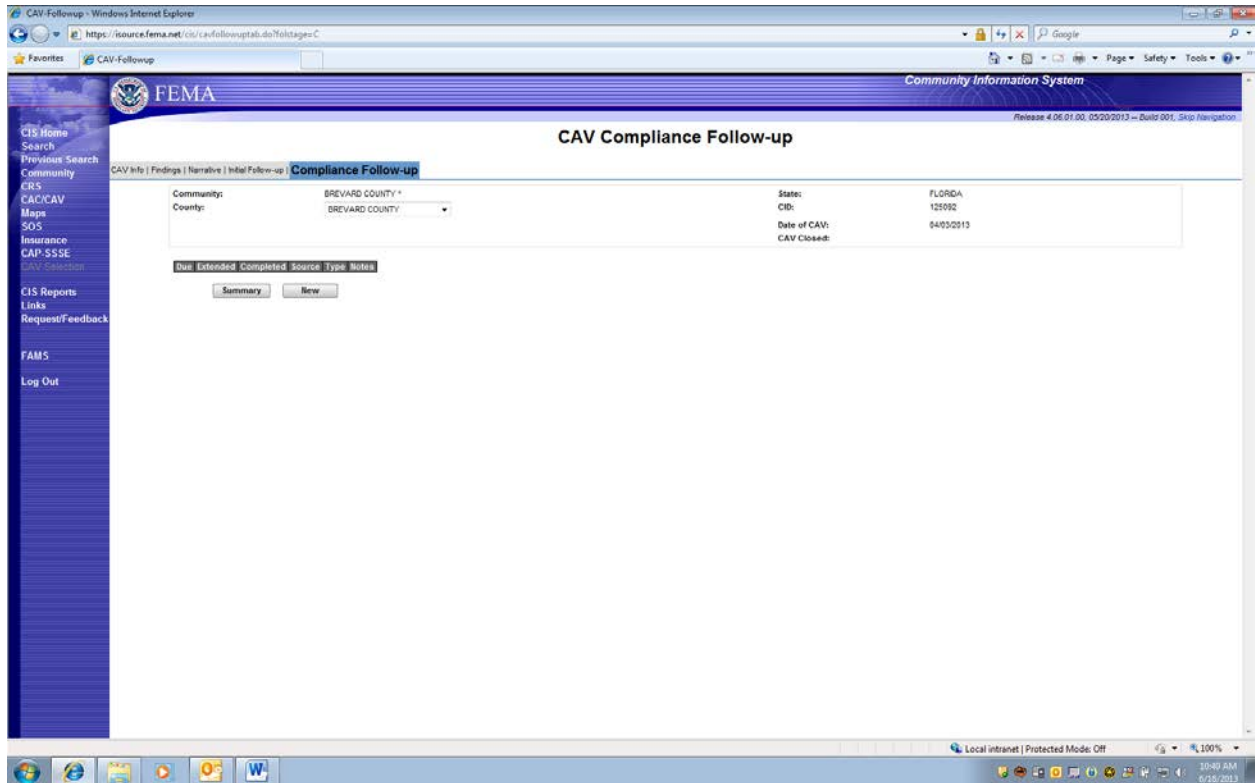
CAV-Followup - Windows Internet Explorer

https://isource.fema.net/cis/cavfollowuptab.do?folstage=C

Google

Favorites CAV-Followup

Page ▾ Safety ▾ Tools ▾

FEMA

Community Information System

Release 4.06.01.00, 05/20/2013 -- Build 001, Skip Navigation

CIS Home
Search
Previous Search
Community
CRS
CAC/CAV
Maps
SOS
Insurance
CAP-SSSE
CAV Selection

CIS Reports
Links
Request/Feedback

FAMS

Log Out

CAV Compliance Follow-up

CAV Info | Findings | Narrative | Initial Follow-up | Compliance Follow-up

| Community: | BREVARD COUNTY * | State: | FLORIDA |
|---|---|---|---|
| County: | BREVARD COUNTY | CID: | 125092 |
| | | Date of CAV: | 04/03/2013 |
| | | CAV Closed: | |

| Due | Extended | Completed | Source | Type | Notes |
|---|---|---|---|---|---|

Summary New

Local intranet | Protected Mode: Off 100%

10:40 AM 6/15/2013